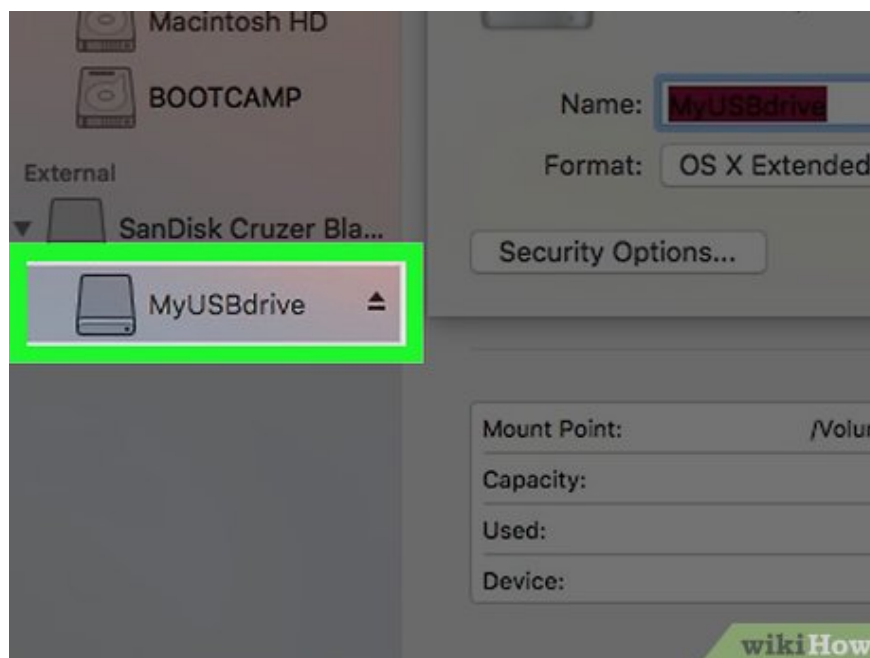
Macintosh HD

BOOTCAMP

External

SanDisk Cruzer Bla...

MyUSBdrive

Name: MyUSBdrive

Format: OS X Extended

Security Options...

| Mount Point: | /Volu |
|---|---|
| Capacity: | |
| Used: | |
| Device: | |

wikiHow